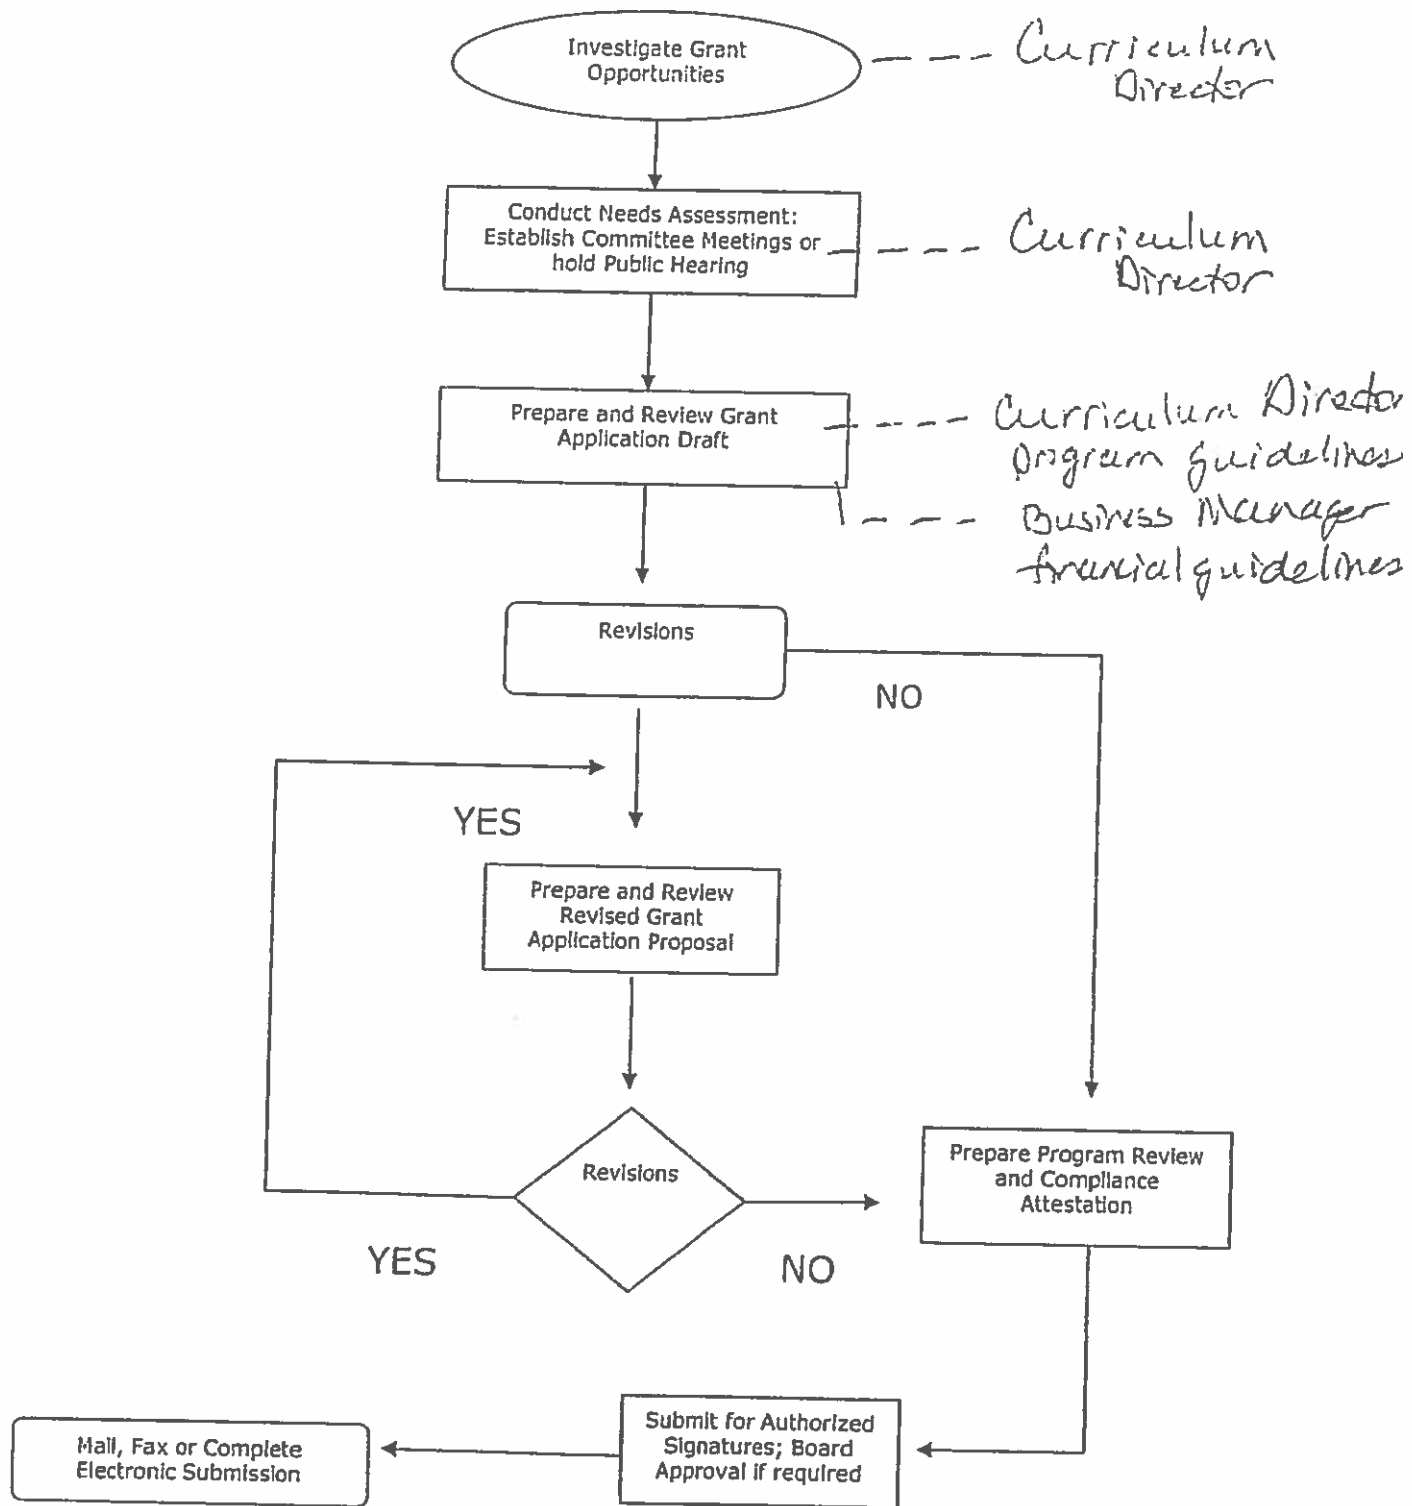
Investigate Grant Opportunities

Curriculum Director

Conduct Needs Assessment: Establish Committee Meetings or hold Public Hearing

Curriculum Director

Prepare and Review Grant Application Draft

Curriculum Director program guidelines

Business Manager financial guidelines

Revisions

NO

YES

Prepare and Review Revised Grant Application Proposal

Revisions

YES

NO

Prepare Program Review and Compliance Attestation

Submit for Authorized Signatures; Board Approval if required

Mail, Fax or Complete Electronic Submission